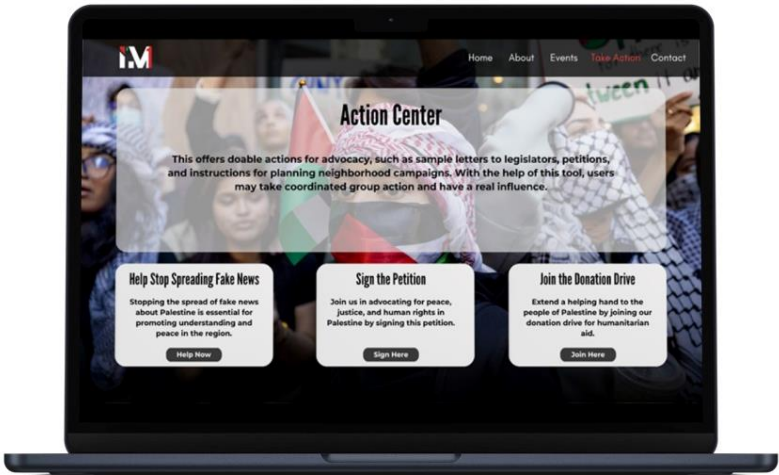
IM

Home About Events Take Action Contact

tween

Action Center

This offers doable actions for advocacy, such as sample letters to legislators, petitions, and instructions for planning neighborhood campaigns. With the help of this tool, users may take coordinated group action and have a real influence.

Help Stop Spreading Fake News

Stopping the spread of fake news about Palestine is essential for promoting understanding and peace in the region.

Help Now

Sign the Petition

Join us in advocating for peace, justice, and human rights in Palestine by signing this petition.

Sign Here

Join the Donation Drive

Extend a helping hand to the people of Palestine by joining our donation drive for humanitarian aid.

Join Here